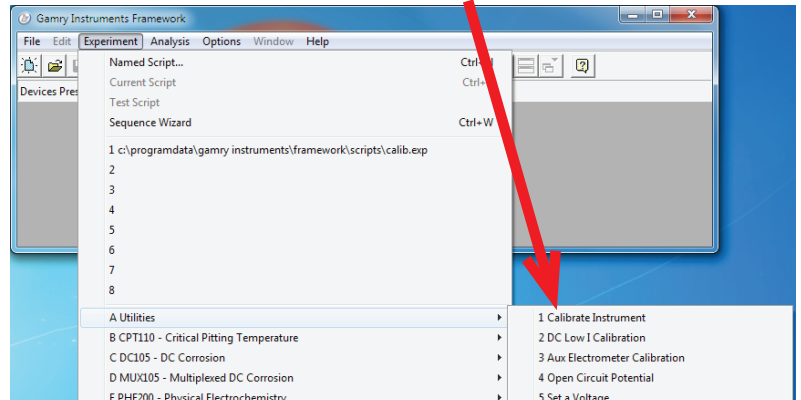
Gamry Instruments Framework

File Edit Experiment Analysis Options Window Help

Devices Pres

Named Script... Ctrl+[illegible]
Current Script Ctrl+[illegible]
Test Script
Sequence Wizard Ctrl+W

1 c:\programdata\gamry instruments\framework\scripts\calib.exp
2
3
4
5
6
7
8

A Utilities
B CPT110 - Critical Pitting Temperature
C DC105 - DC Corrosion
D MUX105 - Multiplexed DC Corrosion
E PHE200 - Physical Electrochemistry

1 Calibrate Instrument
2 DC Low I Calibration
3 Aux Electrometer Calibration
4 Open Circuit Potential
5 Set a Voltage